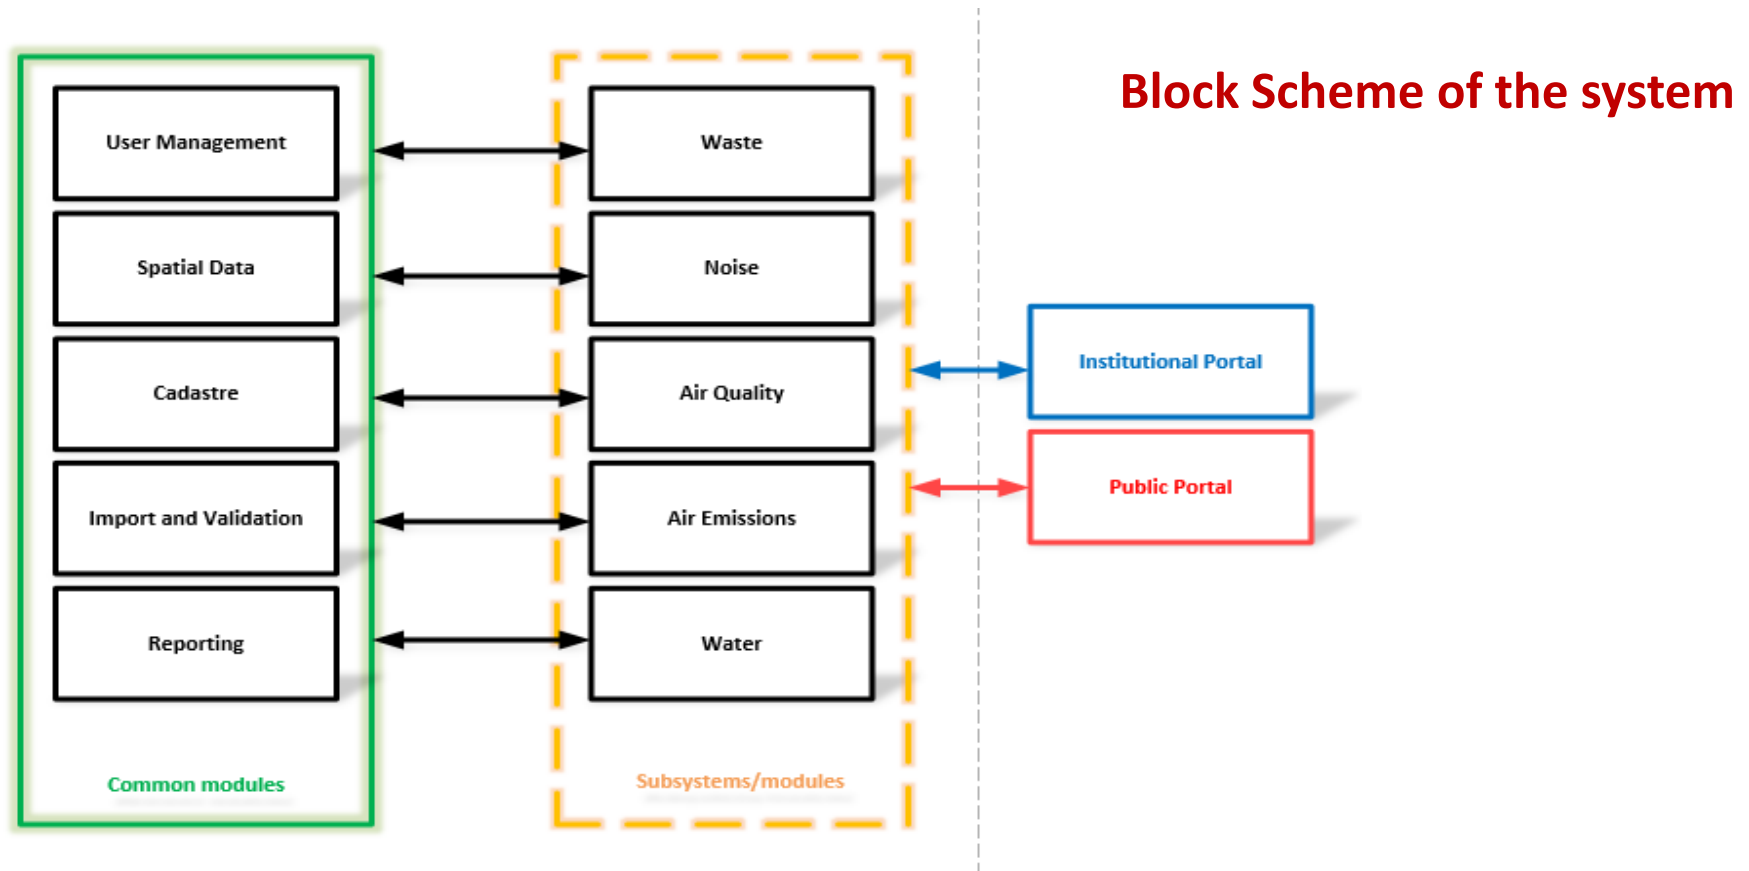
Block Scheme of the system

User Management

Spatial Data

Cadastre

Import and Validation

Reporting

Common modules

Waste

Noise

Air Quality

Air Emissions

Water

Subsystems/modules

Institutional Portal

Public Portal